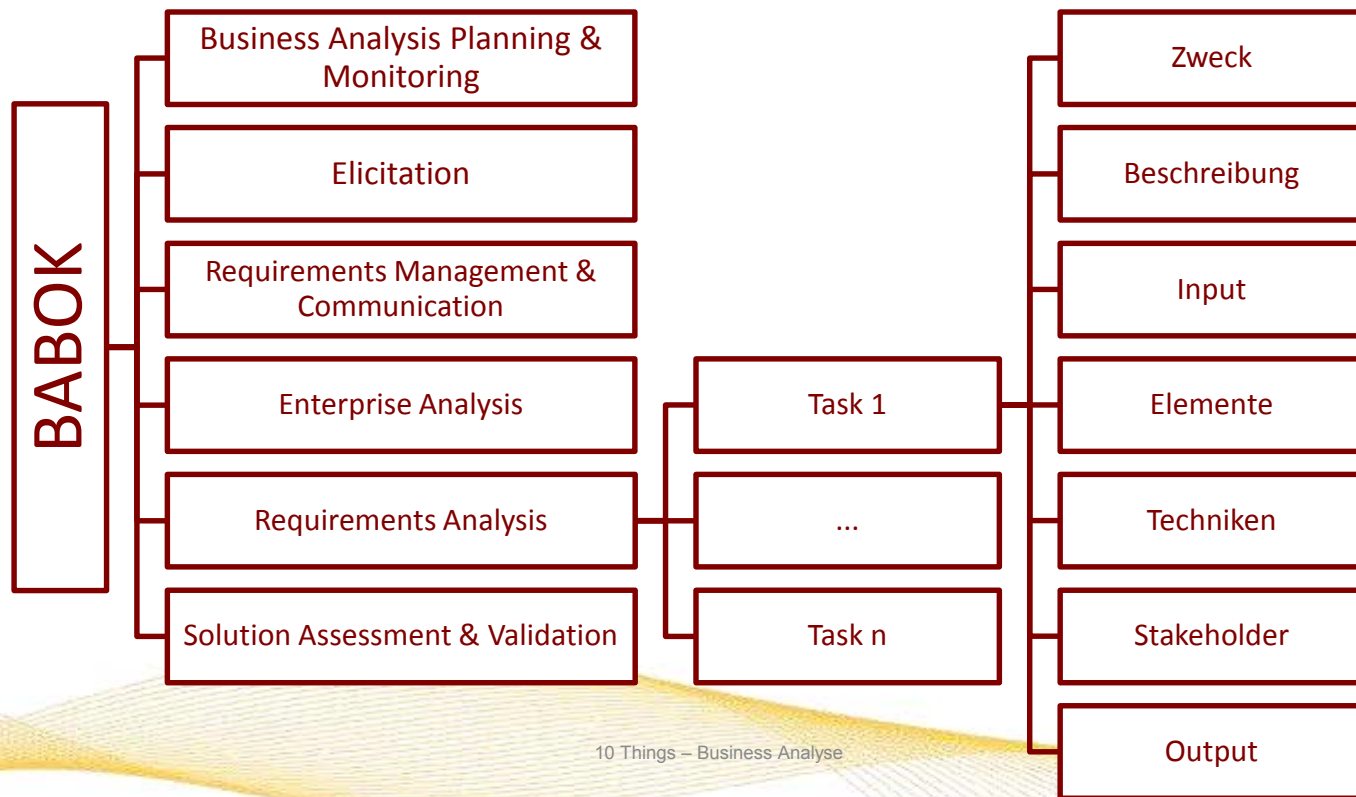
BABOK

Business Analysis Planning & Monitoring

Elicitation

Requirements Management & Communication

Enterprise Analysis

Requirements Analysis

Solution Assessment & Validation

Task 1

...

Task n

Zweck

Beschreibung

Input

Elemente

Techniken

Stakeholder

Output

10 Things – Business Analyse